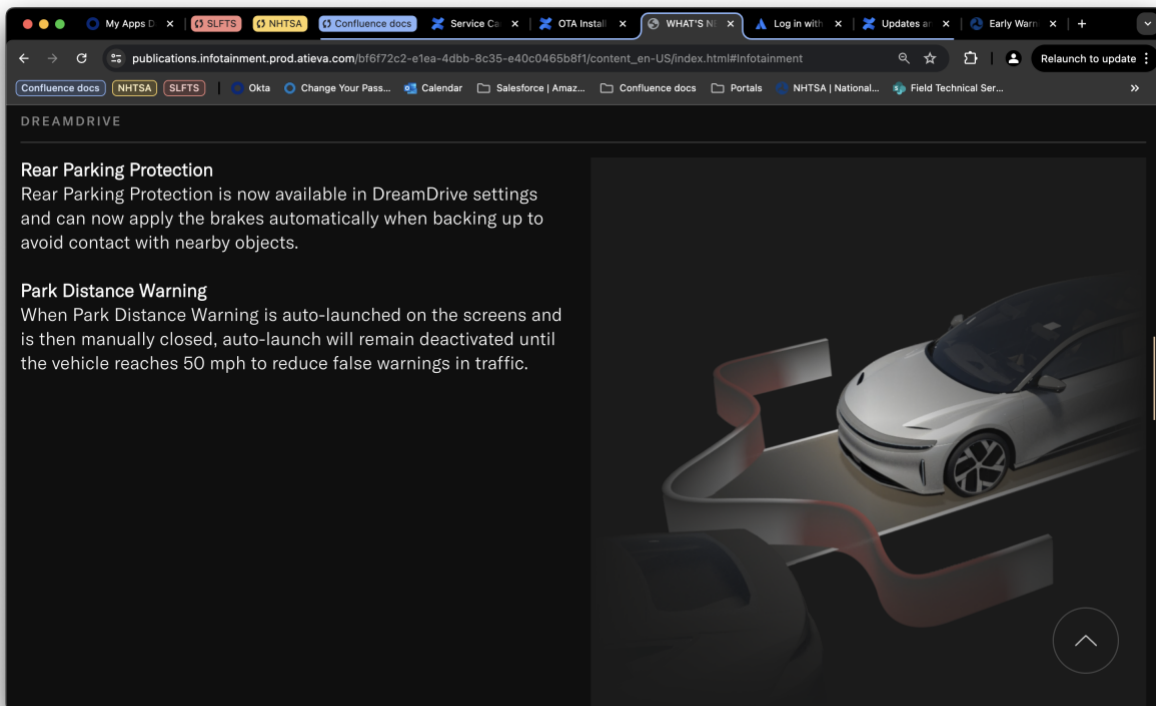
My Apps D × SLFTS NHTSA Confluence docs Service Ca × OTA Install × WHAT'S N × Log in with × Updates ar × Early Warn × +

publications.infotainment.prod.atieva.com/bf6f72c2-e1ea-4dbb-8c35-e40c0465b8f1/content_en-US/index.html#Infotainment

Relaunch to update

Confluence docs NHTSA SLFTS Okta Change Your Pass... Calendar Salesforce | Amaz... Confluence docs Portals NHTSA | National... Field Technical Ser... »

DREAMDRIVE

Rear Parking Protection
Rear Parking Protection is now available in DreamDrive settings and can now apply the brakes automatically when backing up to avoid contact with nearby objects.

Park Distance Warning
When Park Distance Warning is auto-launched on the screens and is then manually closed, auto-launch will remain deactivated until the vehicle reaches 50 mph to reduce false warnings in traffic.